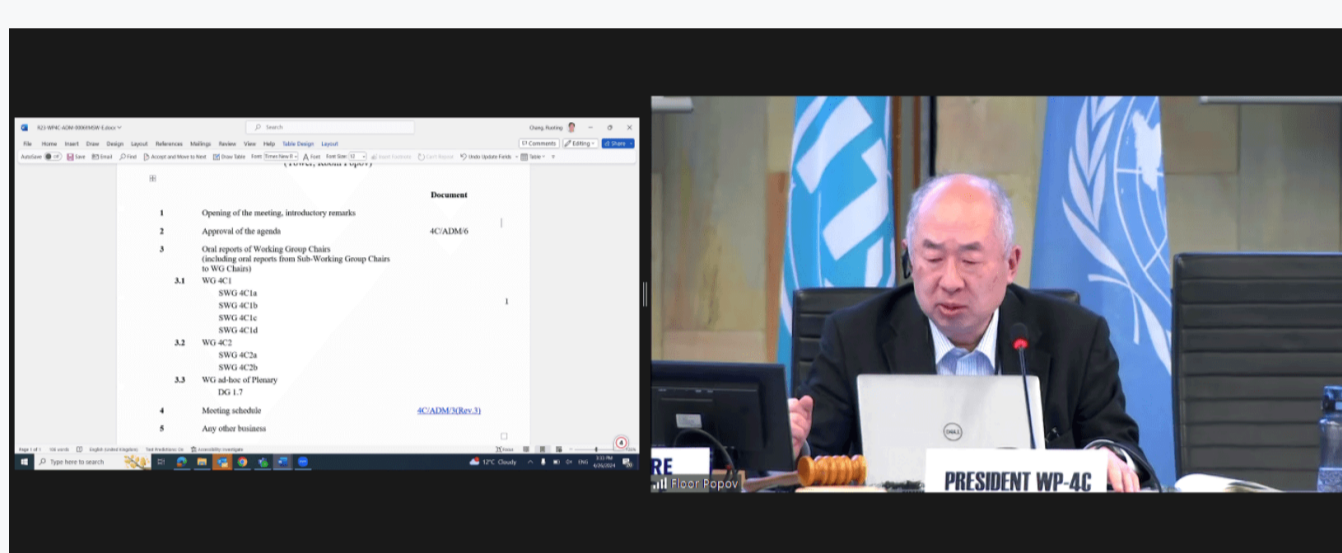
R23-WP4C-ADM-0006!!MSW-E.docx

Search

Chang, Hasheng

File Home Insert Draw Design Layout References Mailings Review View Help Table Design Layout

Comments Editing Share

AutoSave Save Email Find Accept and Move to Next Draw Table Font: Times New R Font Size: 10 Insert Comment Can't Repeat Undo Update Fields Table

(Tower, Room Popov)

Document

| | | |
|---|---|---|
| 1 | Opening of the meeting, introductory remarks | |
| 2 | Approval of the agenda | 4C/ADM/6 |
| 3 | Oral reports of Working Group Chairs (including oral reports from Sub-Working Group Chairs to WG Chairs) | |
| 3.1 | WG 4C1 SWG 4C1a SWG 4C1b SWG 4C1c SWG 4C1d | 1 |
| 3.2 | WG 4C2 SWG 4C2a SWG 4C2b | |
| 3.3 | WG ad-hoc of Plenary DG 1.7 | |
| 4 | Meeting schedule | 4C/ADM/3(Rev.3) |
| 5 | Any other business | |

Page 1 of 1 English (United Kingdom) Accessibility: Investigate

Type here to search

12°C Cloudy ENG

RE

Floor Popov

PRESIDENT WP-4C

DELL